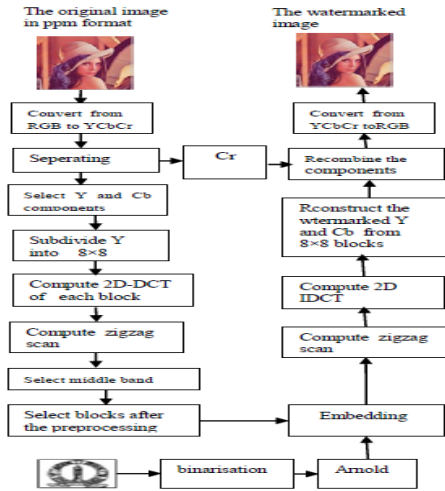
The original image in ppm format

The watermarked image

Convert from RGB to YCbCr

Seperating

Cr

Recombine the components

Convert from YCbCr toRGB

Select Y and Cb components

Subdivide Y into 8×8

Rconstruct the wtermarked Y and Cb from 8×8 blocks

Compute 2D-DCT of each block

Compute 2D IDCT

Compute zigzag scan

Compute zigzag scan

Select middle band

Select blocks after the preprocessing

Embedding

binarisation

Arnold